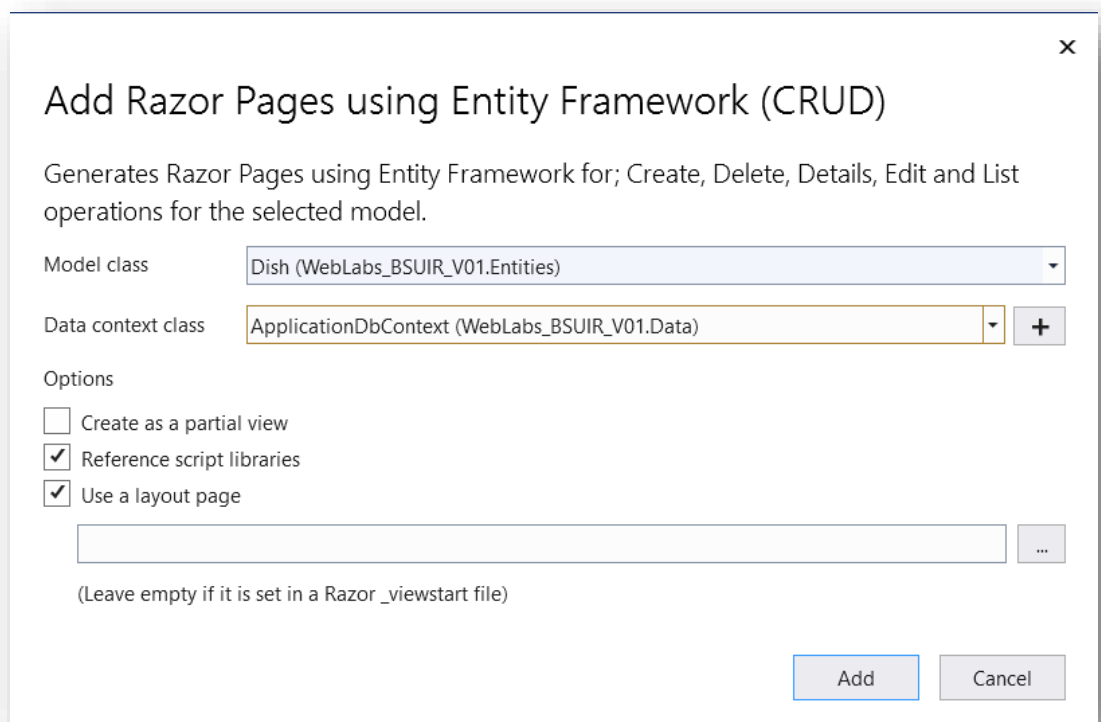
×

Add Razor Pages using Entity Framework (CRUD)

Generates Razor Pages using Entity Framework for; Create, Delete, Details, Edit and List operations for the selected model.

Model class Dish (WebLabs_BSUIR_V01.Entities)

Data context class ApplicationDbContext (WebLabs_BSUIR_V01.Data) +

Options

Create as a partial view

✓ Reference script libraries

✓ Use a layout page

...

(Leave empty if it is set in a Razor _viewstart file)

Add Cancel